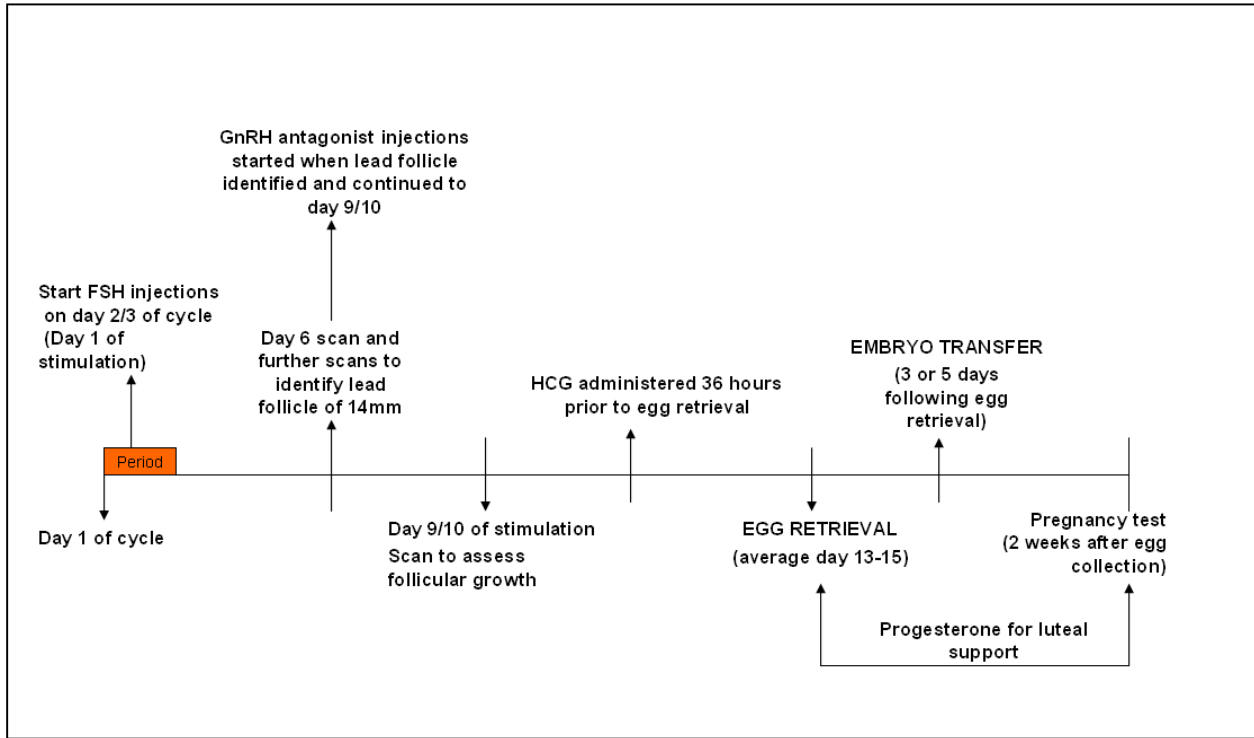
GnRH antagonist injections started when lead follicle identified and continued to day 9/10

Start FSH injections on day 2/3 of cycle (Day 1 of stimulation)

Day 6 scan and further scans to identify lead follicle of 14mm

EMBRYO TRANSFER (3 or 5 days following egg retrieval)

HCG administered 36 hours prior to egg retrieval

Period

Day 1 of cycle

Day 9/10 of stimulation
Scan to assess follicular growth

EGG RETRIEVAL (average day 13-15)

Pregnancy test (2 weeks after egg collection)

Progesterone for luteal support